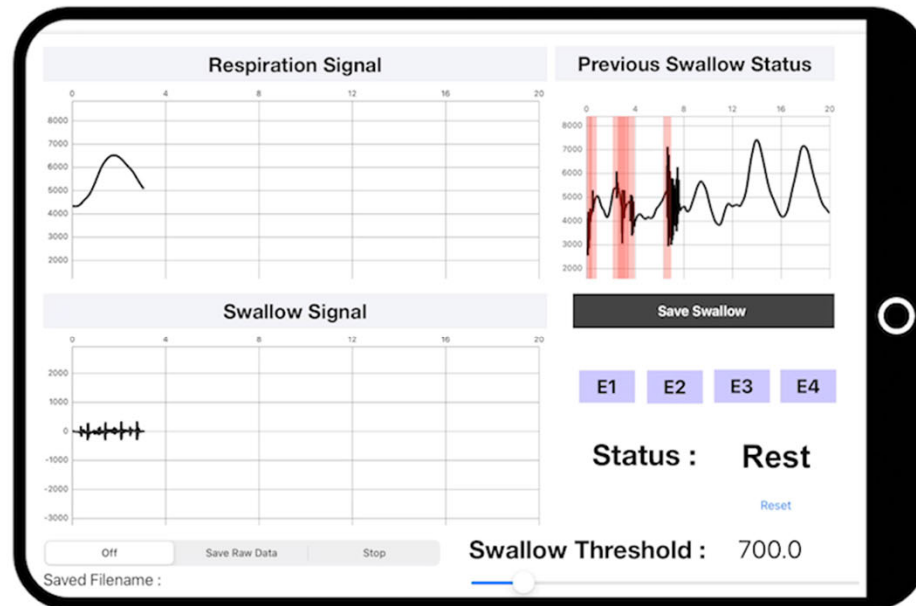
Respiration Signal

0 4 8 12 16 20

8000
7000
6000
5000
4000
3000
2000

Previous Swallow Status

0 4 8 12 16 20

8000
7000
6000
5000
4000
3000
2000

Save Swallow

Swallow Signal

0 4 8 12 16 20

2000
1000
0
-1000
-2000
-3000

E1 E2 E3 E4

Status : Rest

Reset

Off Save Raw Data Stop

Saved Filename :

Swallow Threshold : 700.0